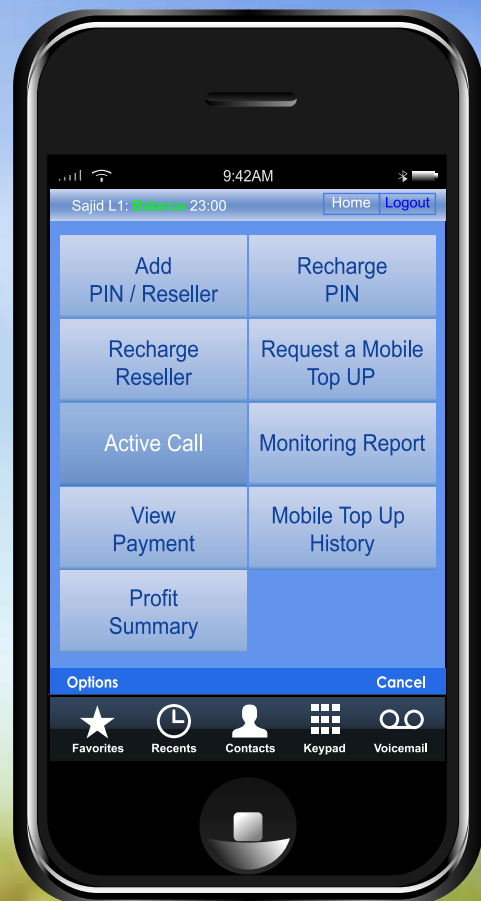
9:42AM

Sajid L1: Balance 23:00 Home Logout

Add PIN / Reseller

Recharge PIN

Recharge Reseller

Request a Mobile Top UP

Active Call

Monitoring Report

View Payment

Mobile Top Up History

Profit Summary

Options

Cancel

Favorites Recents Contacts Keypad Voicemail